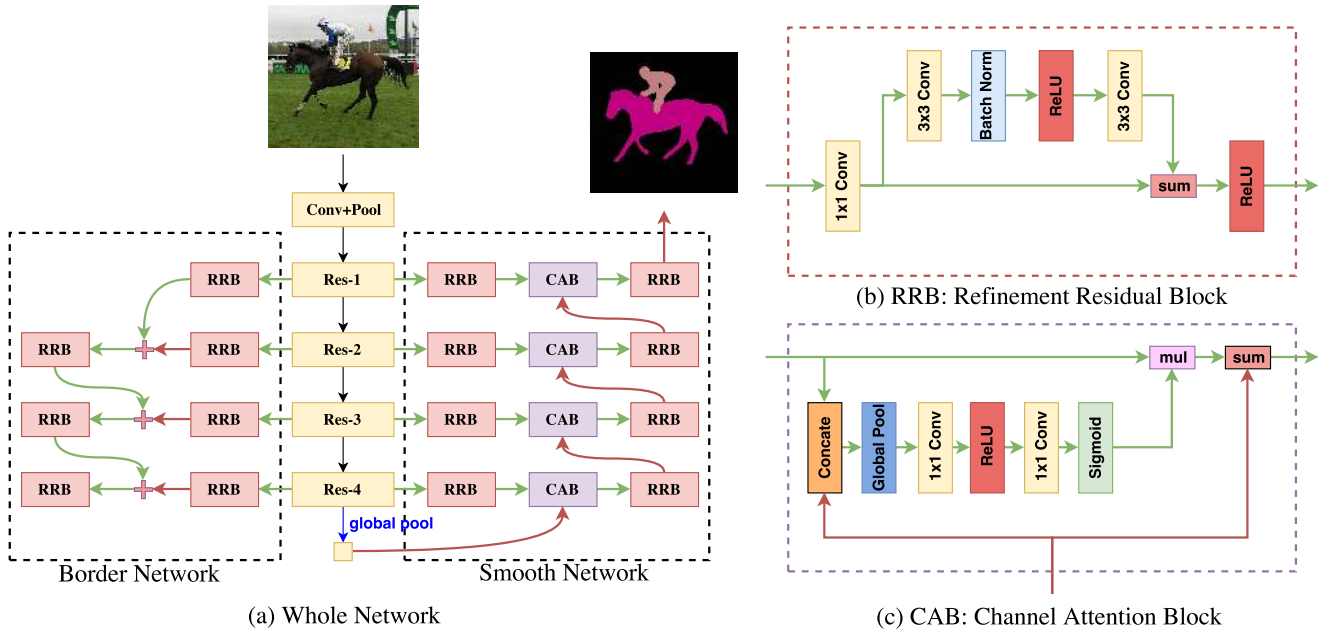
Conv+Pool

RRB

Res-1

RRB

CAB

RRB

RRB

RRB

Res-2

RRB

CAB

RRB

RRB

RRB

Res-3

RRB

CAB

RRB

RRB

RRB

Res-4

RRB

CAB

RRB

global pool

Border Network

Smooth Network

(a) Whole Network

1x1 Conv

3x3 Conv

Batch Norm

ReLU

3x3 Conv

sum

ReLU

(b) RRB: Refinement Residual Block

mul

sum

Concate

Global Pool

1x1 Conv

ReLU

1x1 Conv

Sigmoid

(c) CAB: Channel Attention Block